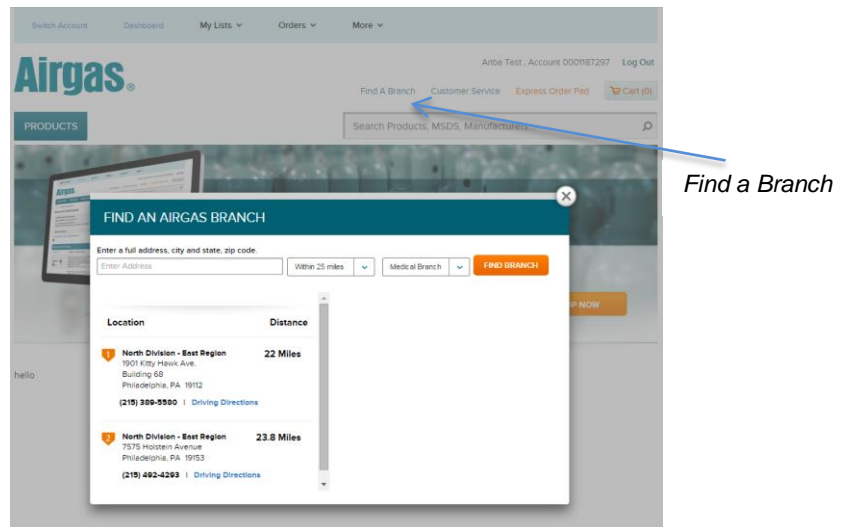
Switch Account Dashboard My Lists Orders More

Airgas.

Ariba Test , Account 0001187297 Log Out

Find A Branch Customer Service Express Order Pad Cart (0)

PRODUCTS

Search Products, MSDS, Manufacturers

Find a Branch

FIND AN AIRGAS BRANCH

Enter a full address, city and state, zip code.

Enter Address

Within 25 miles

Medical Branch

FIND BRANCH

P NOW

hello

| Location | Distance |
|---|---|
| 1 North Division - East Region 1901 Kitty Hawk Ave. Building 68 Philadelphia, PA 19112 (215) 389-5580 \| Driving Directions | 22 Miles |
| 2 North Division - East Region 7575 Holstein Avenue Philadelphia, PA 19153 (215) 492-4293 \| Driving Directions | 23.8 Miles |